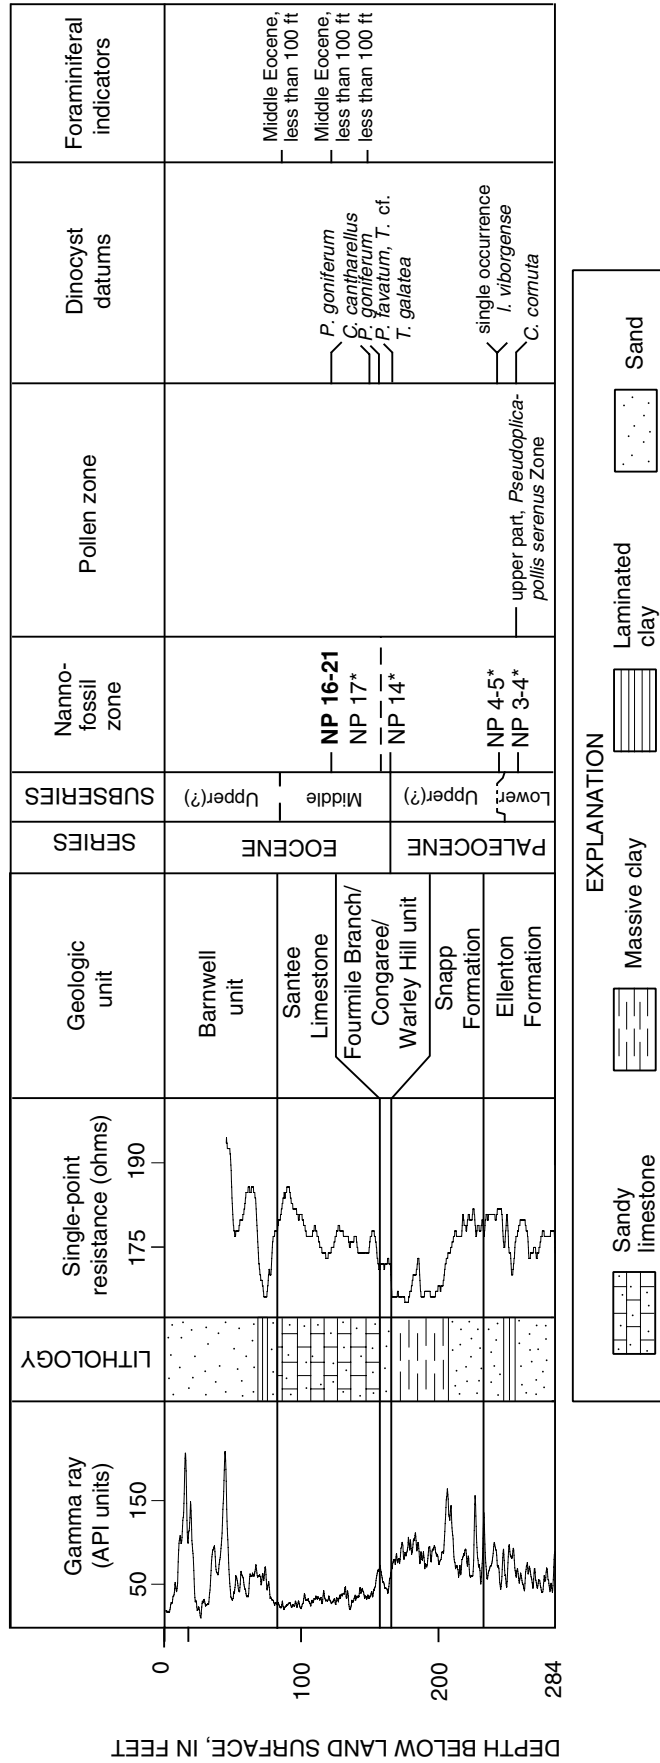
Gamma ray (API units)
50
150

LITHOLOGY

Single-point resistance (ohms)
175
190

Geologic unit
Barnwell unit
Santee Limestone
Fourmile Branch/ Congaree/ Warley Hill unit
Snapp Formation
Ellenton Formation

SERIES
EOCENE
PALEOCENE

SUBSERIES
Upper(?)
Middle
Upper(?)
Lower

Nanno-fossil zone
NP 16-21
NP 17*
NP 14*
NP 4-5*
NP 3-4*

Pollen zone
upper part, Pseudoplicapollis serenus Zone

Dinocyst datums
P. goniferum
C. cantharellus
P. goniferum
P. favatum, T. cf.
T. galatea
single occurrence
I. viborgense
C. cornuta

Foraminiferal indicators
Middle Eocene, less than 100 ft
Middle Eocene, less than 100 ft
less than 100 ft

DEPTH BELOW LAND SURFACE, IN FEET
0
100
200
284

EXPLANATION
Sandy limestone
Massive clay
Laminated clay
Sand